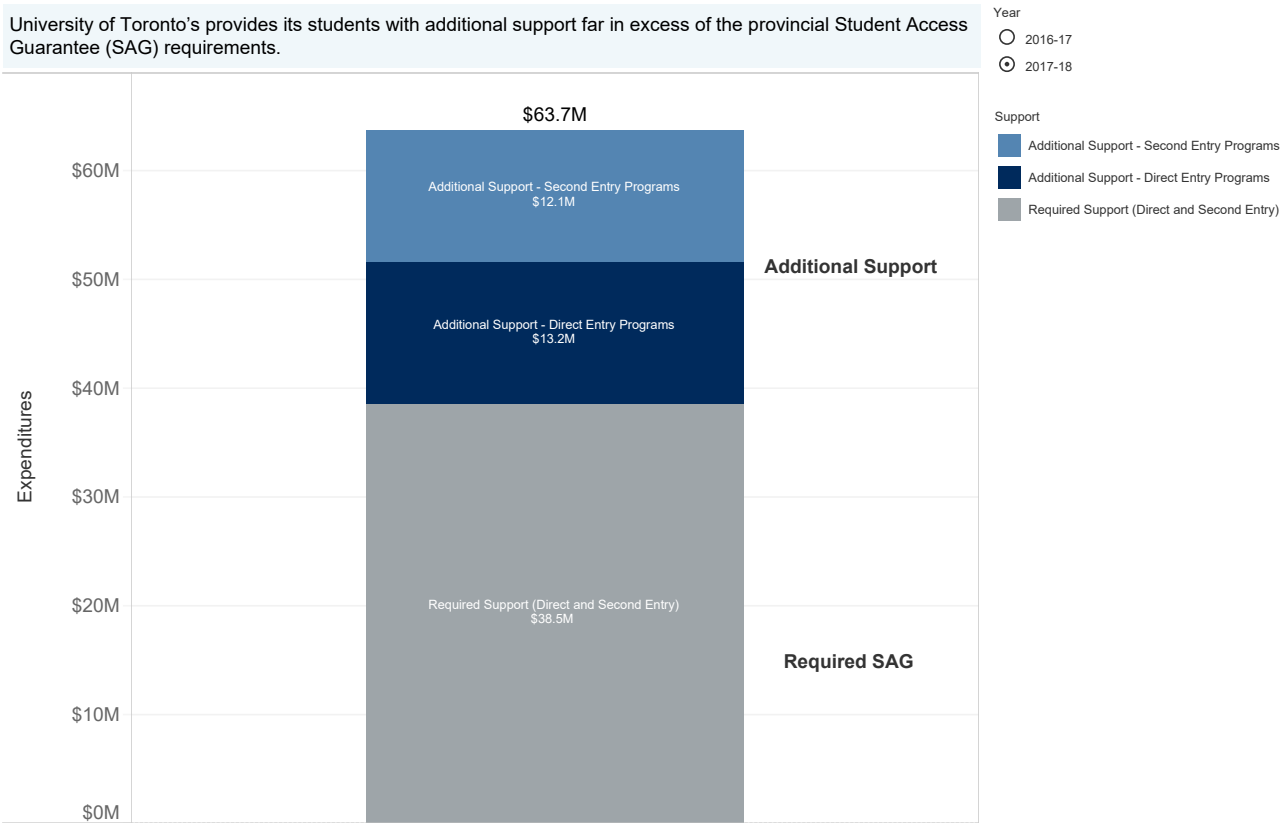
University of Toronto’s provides its students with additional support far in excess of the provincial Student Access Guarantee (SAG) requirements.

Year
2016-17
2017-18

Support
Additional Support - Second Entry Programs
Additional Support - Direct Entry Programs
Required Support (Direct and Second Entry)

$63.7M

Additional Support - Second Entry Programs
$12.1M

Additional Support - Direct Entry Programs
$13.2M

Required Support (Direct and Second Entry)
$38.5M

Additional Support

Required SAG

Expenditures

$60M
$50M
$40M
$30M
$20M
$10M
$0M